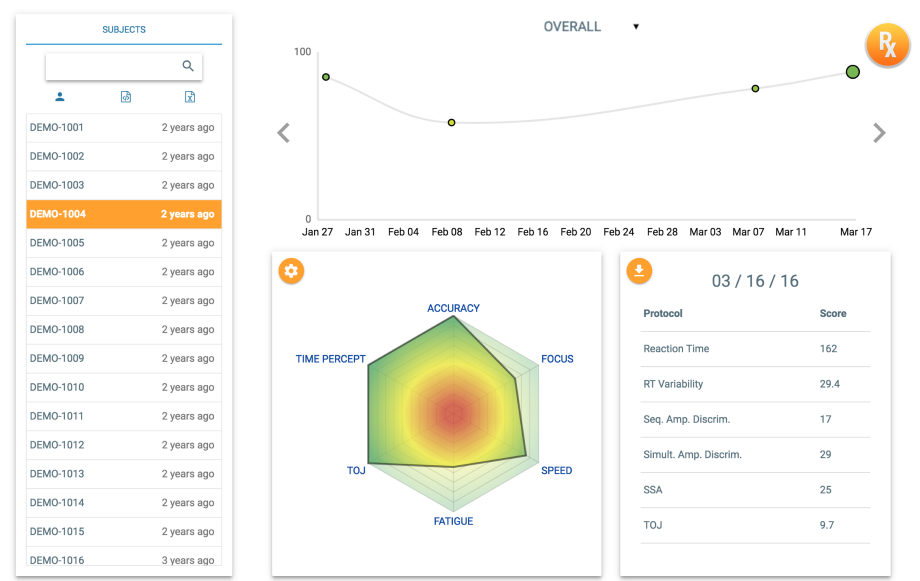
SUBJECTS

| | |
|---|---|
| DEMO-1001 | 2 years ago |
| DEMO-1002 | 2 years ago |
| DEMO-1003 | 2 years ago |
| DEMO-1004 | 2 years ago |
| DEMO-1005 | 2 years ago |
| DEMO-1006 | 2 years ago |
| DEMO-1007 | 2 years ago |
| DEMO-1008 | 2 years ago |
| DEMO-1009 | 2 years ago |
| DEMO-1010 | 2 years ago |
| DEMO-1011 | 2 years ago |
| DEMO-1012 | 2 years ago |
| DEMO-1013 | 2 years ago |
| DEMO-1014 | 2 years ago |
| DEMO-1015 | 2 years ago |
| DEMO-1016 | 3 years ago |

OVERALL ▾

Rx

100
0
Jan 27 Jan 31 Feb 04 Feb 08 Feb 12 Feb 16 Feb 20 Feb 24 Feb 28 Mar 03 Mar 07 Mar 11 Mar 17

ACCURACY
FOCUS
SPEED
FATIGUE
TOJ
TIME PERCEPT

03 / 16 / 16

| Protocol | Score |
|---|---|
| Reaction Time | 162 |
| RT Variability | 29.4 |
| Seq. Amp. Discrim. | 17 |
| Simult. Amp. Discrim. | 29 |
| SSA | 25 |
| TOJ | 9.7 |